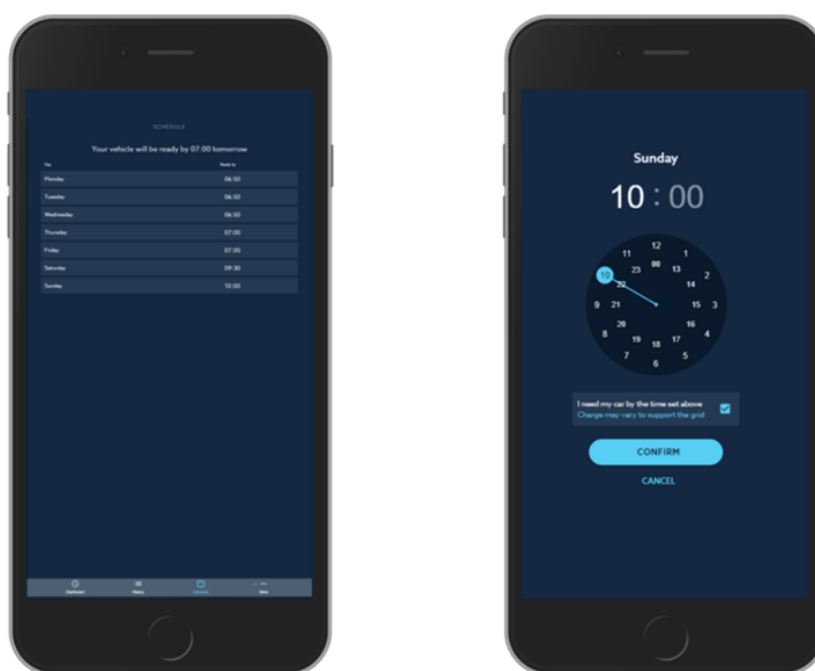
SCHEDULE

Your vehicle will be ready by 07:00 tomorrow

| Day | Ready by |
|---|---|
| Monday | 06:50 |
| Tuesday | 06:50 |
| Wednesday | 06:50 |
| Thursday | 07:00 |
| Friday | 07:00 |
| Saturday | 09:30 |
| Sunday | 10:00 |

Dashboard History Schedule More

Sunday

10 : 00

12 1 2 3 4 5 6 7 8 9 10 11
00 13 14 15 16 17 18 19 20 21 22 23

I need my car by the time set above
Charge may vary to support the grid

CONFIRM

CANCEL